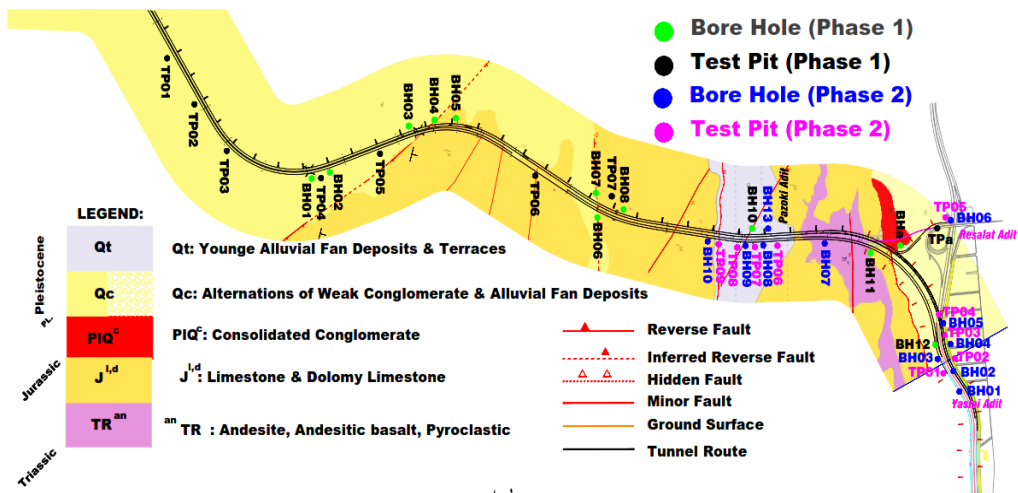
Bore Hole (Phase 1)
Test Pit (Phase 1)
Bore Hole (Phase 2)
Test Pit (Phase 2)

TP01
TP02
TP03
BH01
TP04
BH02
BH03
BH04
BH05
TP05
TP06
BH06
BH07
TP07
TP08
BH10
BH13
Pazoki Adit
BH08
BH09
TP06
TP07
TP08
TP09
BH10
BH07
BH11
BHa
TPa
TP05
BH06
Resalat Adit
TP04
BH05
BH12
BH04
BH03
TP02
TP01
TP03
BH02
BH01
Yasini Adit

LEGEND:
Pleistocene
Pt.
Jurassic
Triassic

Qt
Qt: Younge Alluvial Fan Deposits & Terraces
Qc
Qc: Alternations of Weak Conglomerate & Alluvial Fan Deposits
$PlQ^c$
$PlQ^c$: Consolidated Conglomerate
$J^{l,d}$
$J^{l,d}$: Limestone & Dolomy Limestone
$TR^{an}$
$^{an}TR$ : Andesite, Andesitic basalt, Pyroclastic

Reverse Fault
Inferred Reverse Fault
Hidden Fault
Minor Fault
Ground Surface
Tunnel Route